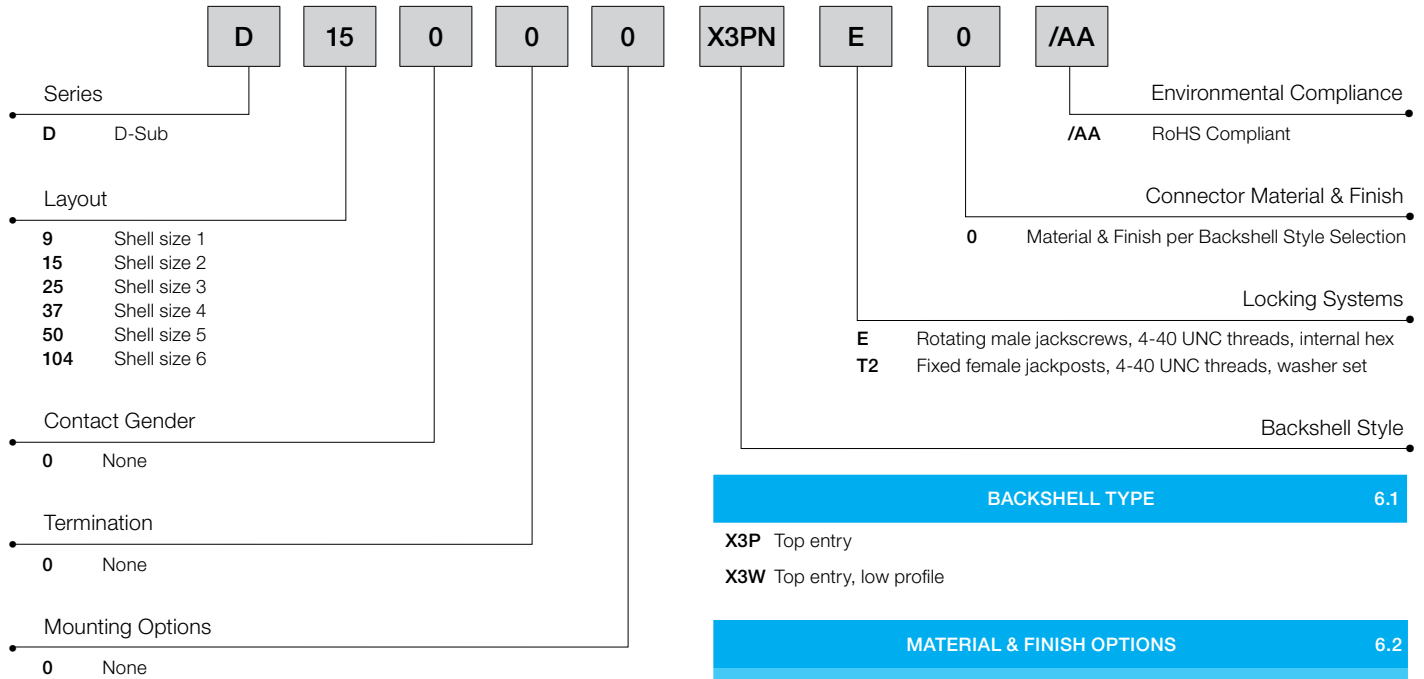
D 15 0 0 0 X3PN E 0 /AA

Series
D D-Sub

Layout
9 Shell size 1
15 Shell size 2
25 Shell size 3
37 Shell size 4
50 Shell size 5
104 Shell size 6

Contact Gender
0 None

Termination
0 None

Mounting Options
0 None

Environmental Compliance
/AA RoHS Compliant

Connector Material & Finish
0 Material & Finish per Backshell Style Selection

Locking Systems
E Rotating male jackscrews, 4-40 UNC threads, internal hex
T2 Fixed female jackposts, 4-40 UNC threads, washer set

Backshell Style

BACKSHELL TYPE 6.1
X3P Top entry
X3W Top entry, low profile

MATERIAL & FINISH OPTIONS 6.2